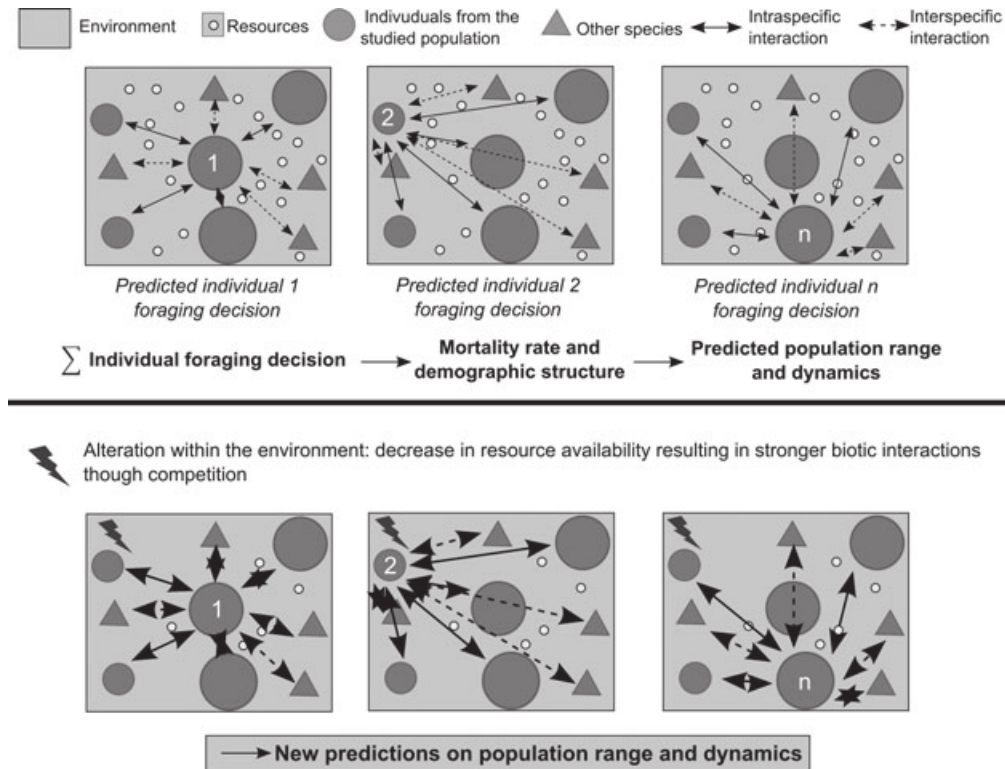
Environment Resources Indivuduals from the studied population Other species Intraspecific interaction Interspecific interaction

1

2

n

Predicted individual 1 foraging decision

Predicted individual 2 foraging decision

Predicted individual n foraging decision

$\sum$ Individual foraging decision → Mortality rate and demographic structure → Predicted population range and dynamics

Alteration within the environment: decrease in resource availability resulting in stronger biotic interactions though competition

1

2

n

→ New predictions on population range and dynamics